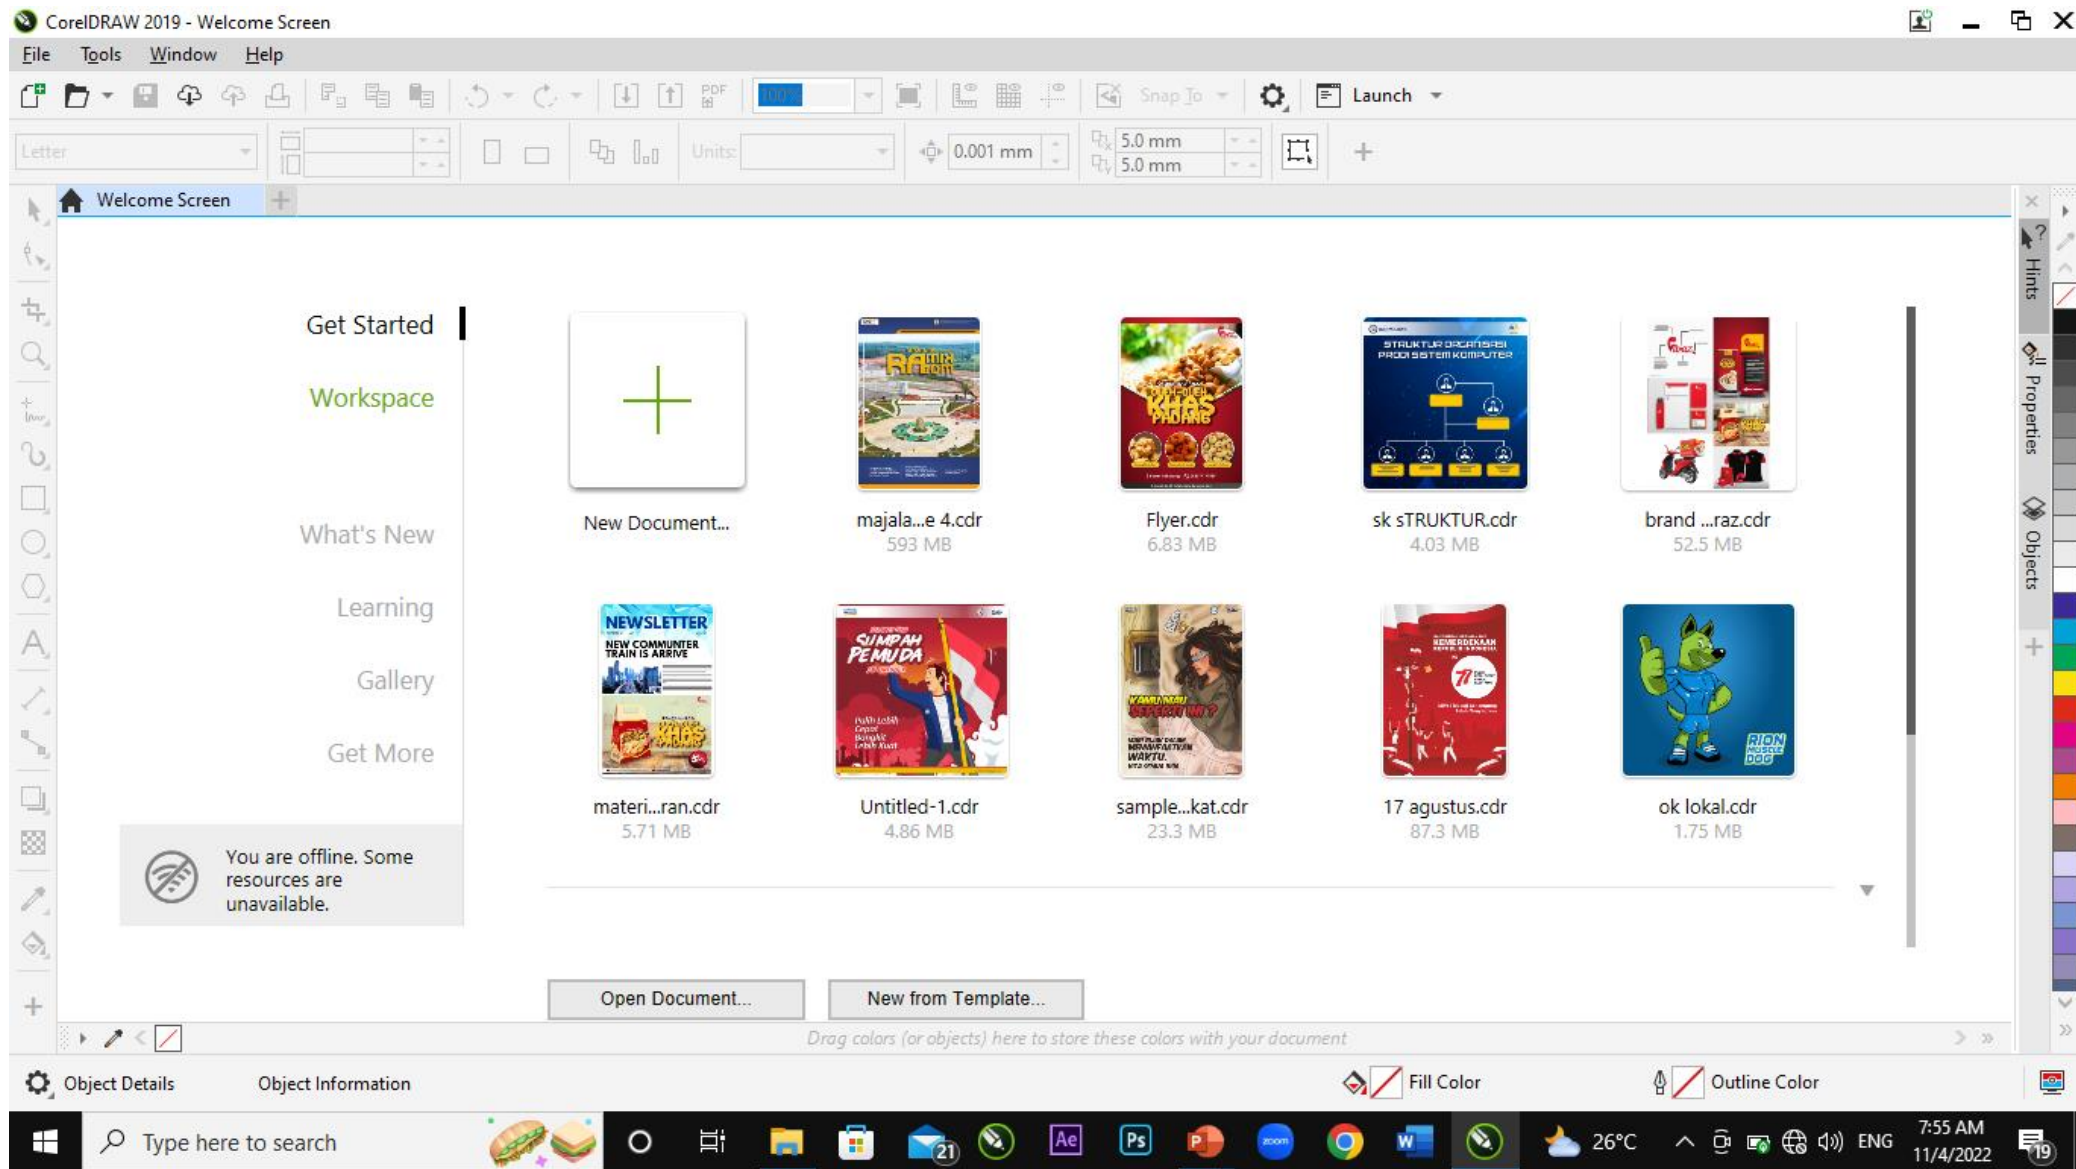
CorelDRAW 2019 - Welcome Screen

File Tools Window Help

Snap To Launch

Letter Units: 0.001 mm 5.0 mm 5.0 mm

Welcome Screen

Get Started

Workspace

What's New

Learning

Gallery

Get More

You are offline. Some resources are unavailable.

New Document...

majala...e 4.cdr
593 MB

Flyer.cdr
6.83 MB

sk sTRUKTUR.cdr
4.03 MB

brand ...raz.cdr
52.5 MB

materi...ran.cdr
5.71 MB

Untitled-1.cdr
4.86 MB

sample...kat.cdr
23.3 MB

17 agustus.cdr
87.3 MB

ok lokal.cdr
1.75 MB

Open Document...

New from Template...

Hints Properties Objects

Drag colors (or objects) here to store these colors with your document

Object Details Object Information

Fill Color Outline Color

Type here to search

26°C ENG 7:55 AM 11/4/2022